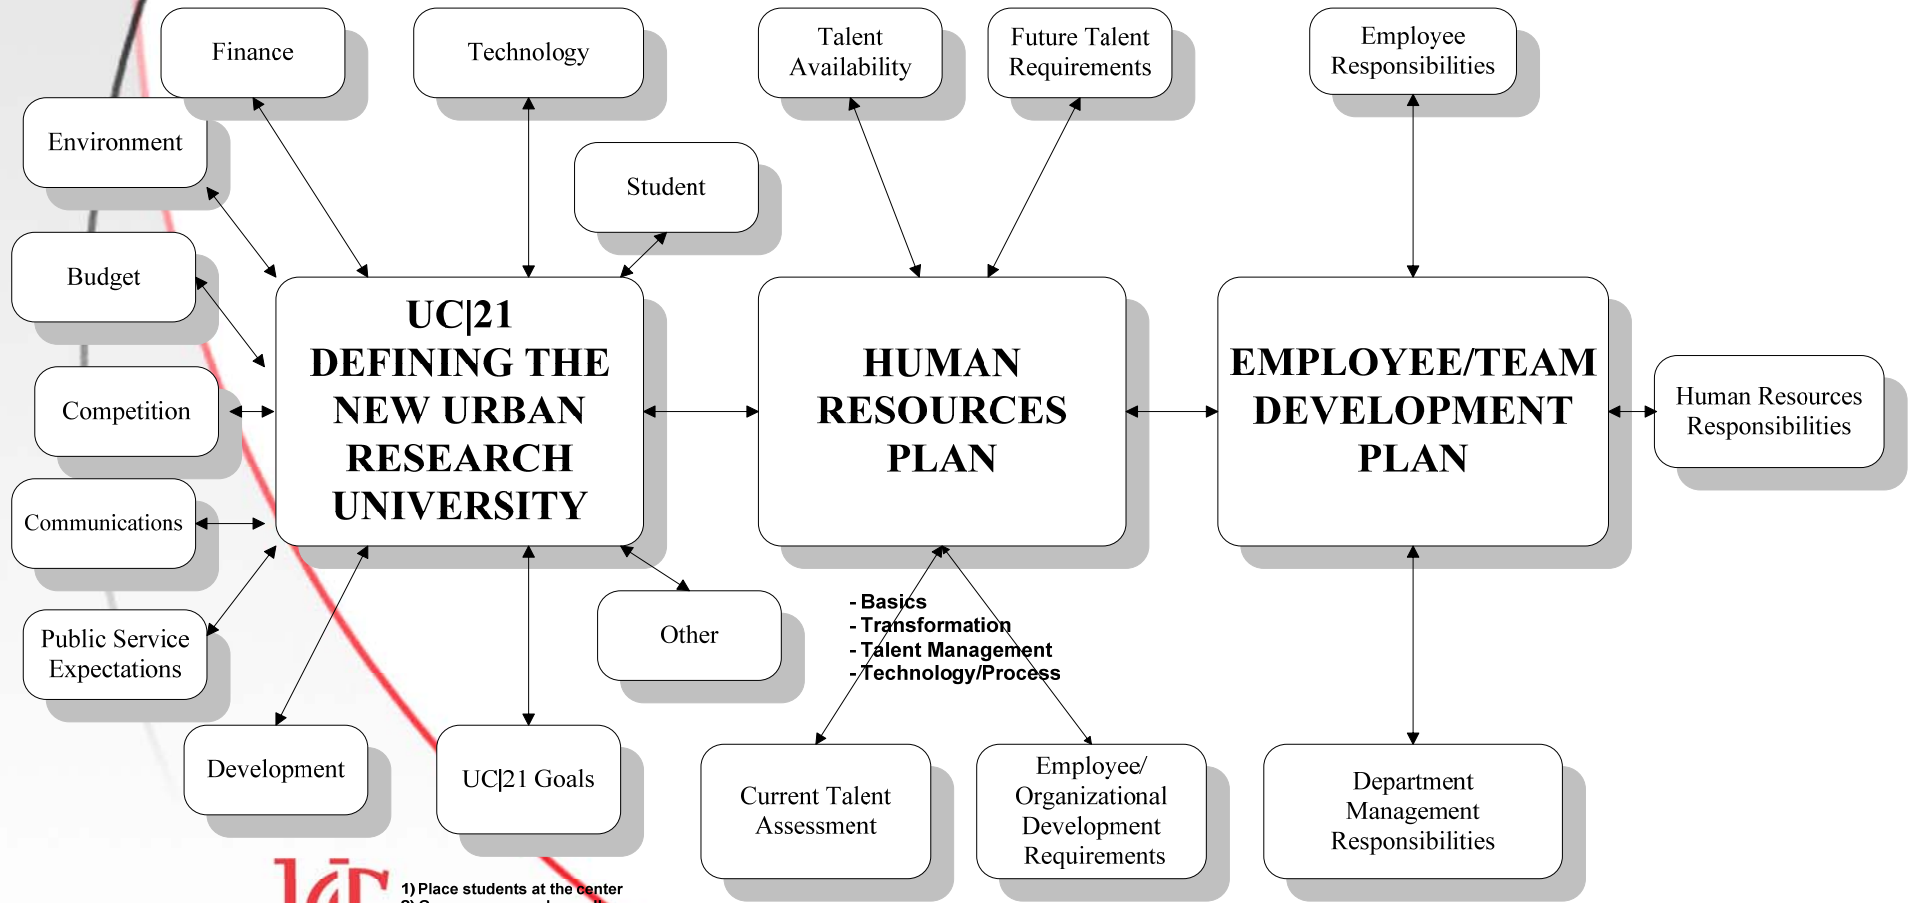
Finance

Technology

Talent Availability

Future Talent Requirements

Employee Responsibilities

Environment

Student

Budget

UC|21 DEFINING THE NEW URBAN RESEARCH UNIVERSITY

HUMAN RESOURCES PLAN

EMPLOYEE/TEAM DEVELOPMENT PLAN

Human Resources Responsibilities

Competition

Communications

Public Service Expectations

Other

- Basics
- Transformation
- Talent Management
- Technology/Process

Development

UC|21 Goals

Current Talent Assessment

Employee/ Organizational Development Requirements

Department Management Responsibilities

1) Place students at the center
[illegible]